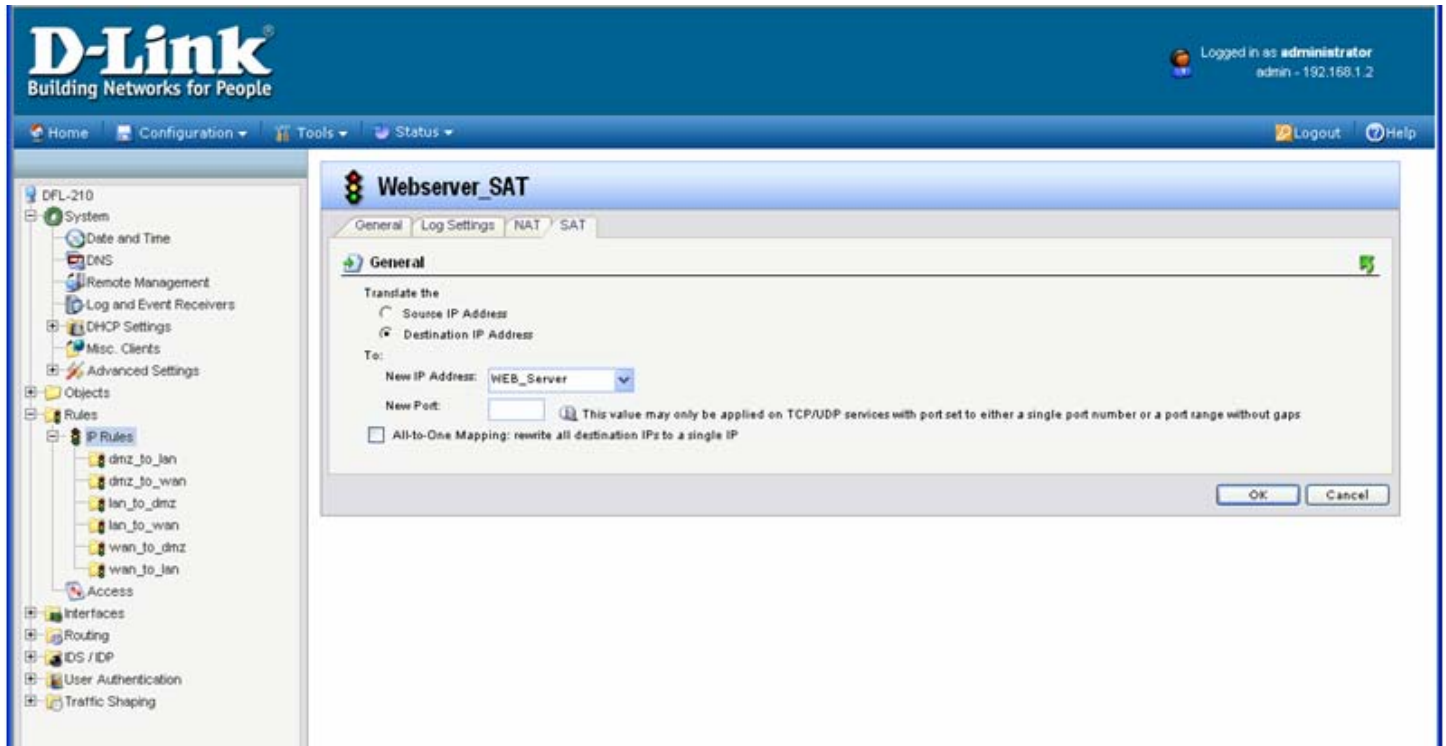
D-Link®
Building Networks for People

Logged in as administrator
admin - 192.168.1.2

Home | Configuration | Tools | Status | Logout | Help

DFL-210
System
Date and Time
DNS
Remote Management
Log and Event Receivers
DHCP Settings
Misc. Clients
Advanced Settings
Objects
Rules
IP Rules
dmz_to_lan
dmz_to_wan
lan_to_dmz
lan_to_wan
wan_to_dmz
wan_to_lan
Access
Interfaces
Routing
IDS / IDP
User Authentication
Traffic Shaping

Webserver_SAT

General | Log Settings | NAT | SAT

General

Translate the
Source IP Address
Destination IP Address
To:
New IP Address: WEB_Server
New Port:
This value may only be applied on TCP/UDP services with port set to either a single port number or a port range without gaps
All-to-One Mapping: rewrite all destination IPs to a single IP

OK | Cancel